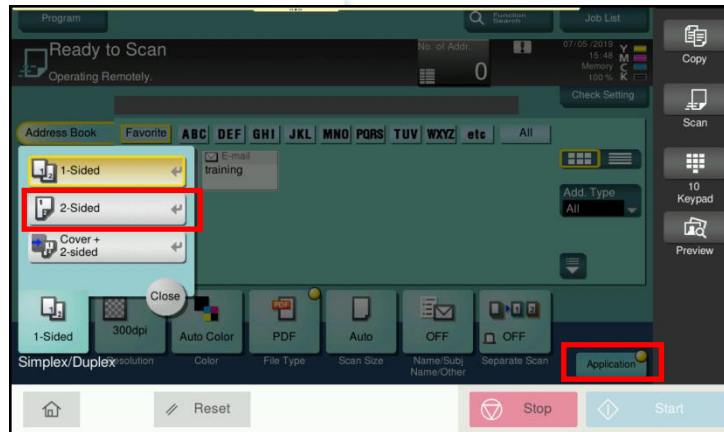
Program

Function Search

Job List

Copy

Ready to Scan

Operating Remotely.

No. of Addr.

0

07/05/2019 15:48 Memory 100 %

Y M C K

Check Setting

Scan

Address Book

Favorite

ABC DEF GHI JKL MNO PQRS TUV WXYZ etc

All

E-mail training

10 Keypad

Add. Type

All

Preview

1-Sided

2-Sided

Cover + 2-sided

Close

1-Sided

300dpi

Auto Color

PDF

Auto

OFF

OFF

Simplex/Duplex

Resolution

Color

File Type

Scan Size

Name/Subj Name/Other

Separate Scan

Application

Reset

Stop

Start